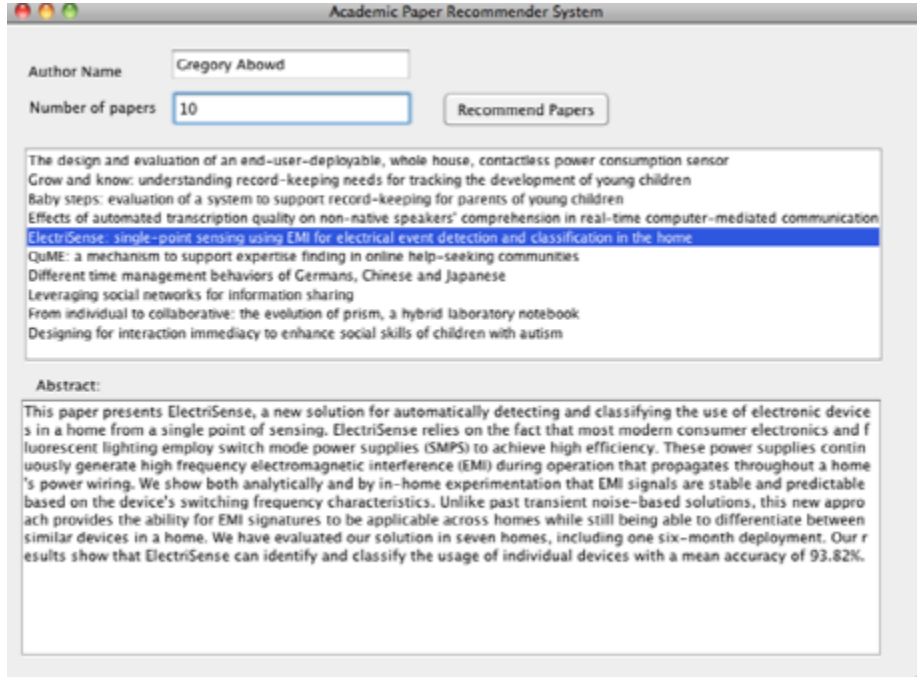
Academic Paper Recommender System

Author Name Gregory Abowd

Number of papers 10

Recommend Papers

The design and evaluation of an end-user-deployable, whole house, contactless power consumption sensor
Grow and know: understanding record-keeping needs for tracking the development of young children
Baby steps: evaluation of a system to support record-keeping for parents of young children
Effects of automated transcription quality on non-native speakers' comprehension in real-time computer-mediated communication
ElectriSense: single-point sensing using EMI for electrical event detection and classification in the home
QuME: a mechanism to support expertise finding in online help-seeking communities
Different time management behaviors of Germans, Chinese and Japanese
Leveraging social networks for information sharing
From individual to collaborative: the evolution of prism, a hybrid laboratory notebook
Designing for interaction immediacy to enhance social skills of children with autism

Abstract:

This paper presents ElectriSense, a new solution for automatically detecting and classifying the use of electronic device s in a home from a single point of sensing. ElectriSense relies on the fact that most modern consumer electronics and f luorescent lighting employ switch mode power supplies (SMPS) to achieve high efficiency. These power supplies contin uously generate high frequency electromagnetic interference (EMI) during operation that propagates throughout a home 's power wiring. We show both analytically and by in-home experimentation that EMI signals are stable and predictable based on the device's switching frequency characteristics. Unlike past transient noise-based solutions, this new appro ach provides the ability for EMI signatures to be applicable across homes while still being able to differentiate between similar devices in a home. We have evaluated our solution in seven homes, including one six-month deployment. Our r esults show that ElectriSense can identify and classify the usage of individual devices with a mean accuracy of 93.82%.